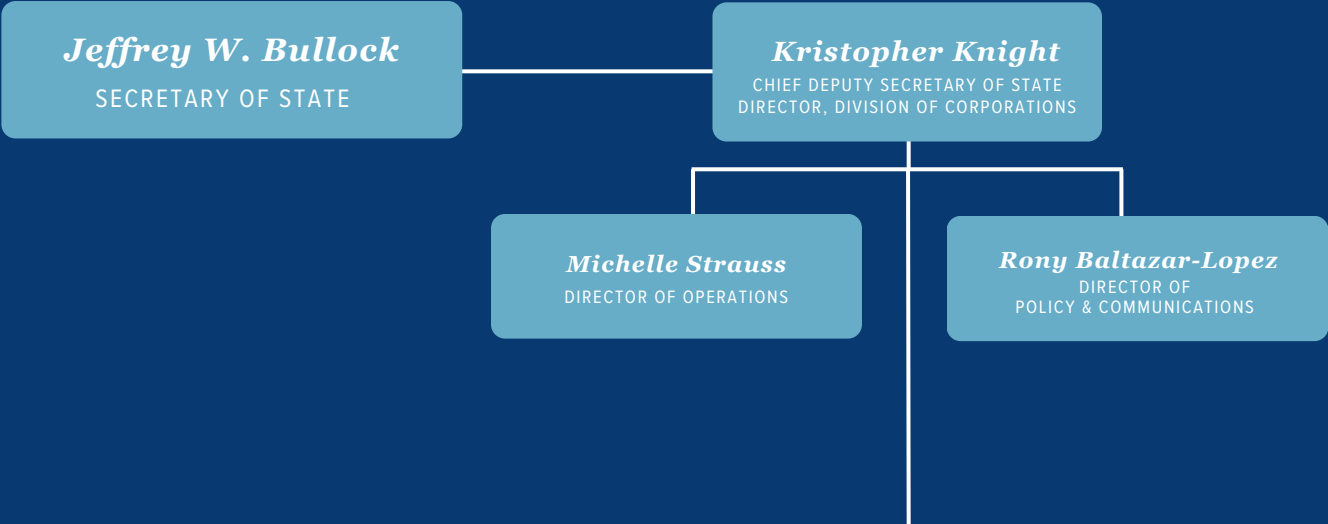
Jeffrey W. Bullock
SECRETARY OF STATE

Kristopher Knight
CHIEF DEPUTY SECRETARY OF STATE
DIRECTOR, DIVISION OF CORPORATIONS

Michelle Strauss
DIRECTOR OF OPERATIONS

Rony Baltazar-Lopez
DIRECTOR OF
POLICY & COMMUNICATIONS